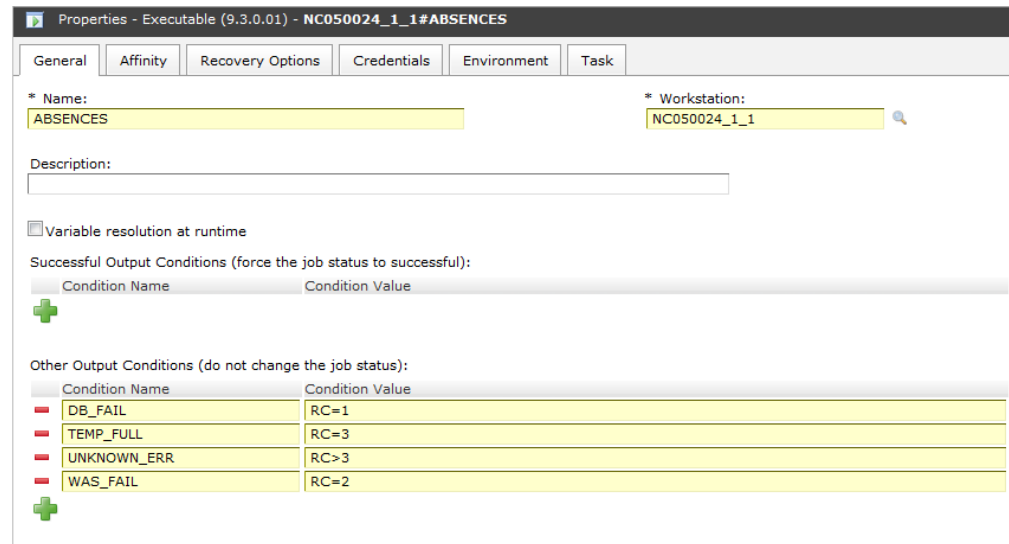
Properties - Executable (9.3.0.01) - NC050024_1_1#ABSENCES

General | Affinity | Recovery Options | Credentials | Environment | Task

* Name:
ABSENCES

* Workstation:
NC050024_1_1

Description:

Variable resolution at runtime

Successful Output Conditions (force the job status to successful):

| Condition Name | Condition Value |
|---|---|

Other Output Conditions (do not change the job status):

| Condition Name | Condition Value |
|---|---|
| DB_FAIL | RC=1 |
| TEMP_FULL | RC=3 |
| UNKNOWN_ERR | RC>3 |
| WAS_FAIL | RC=2 |